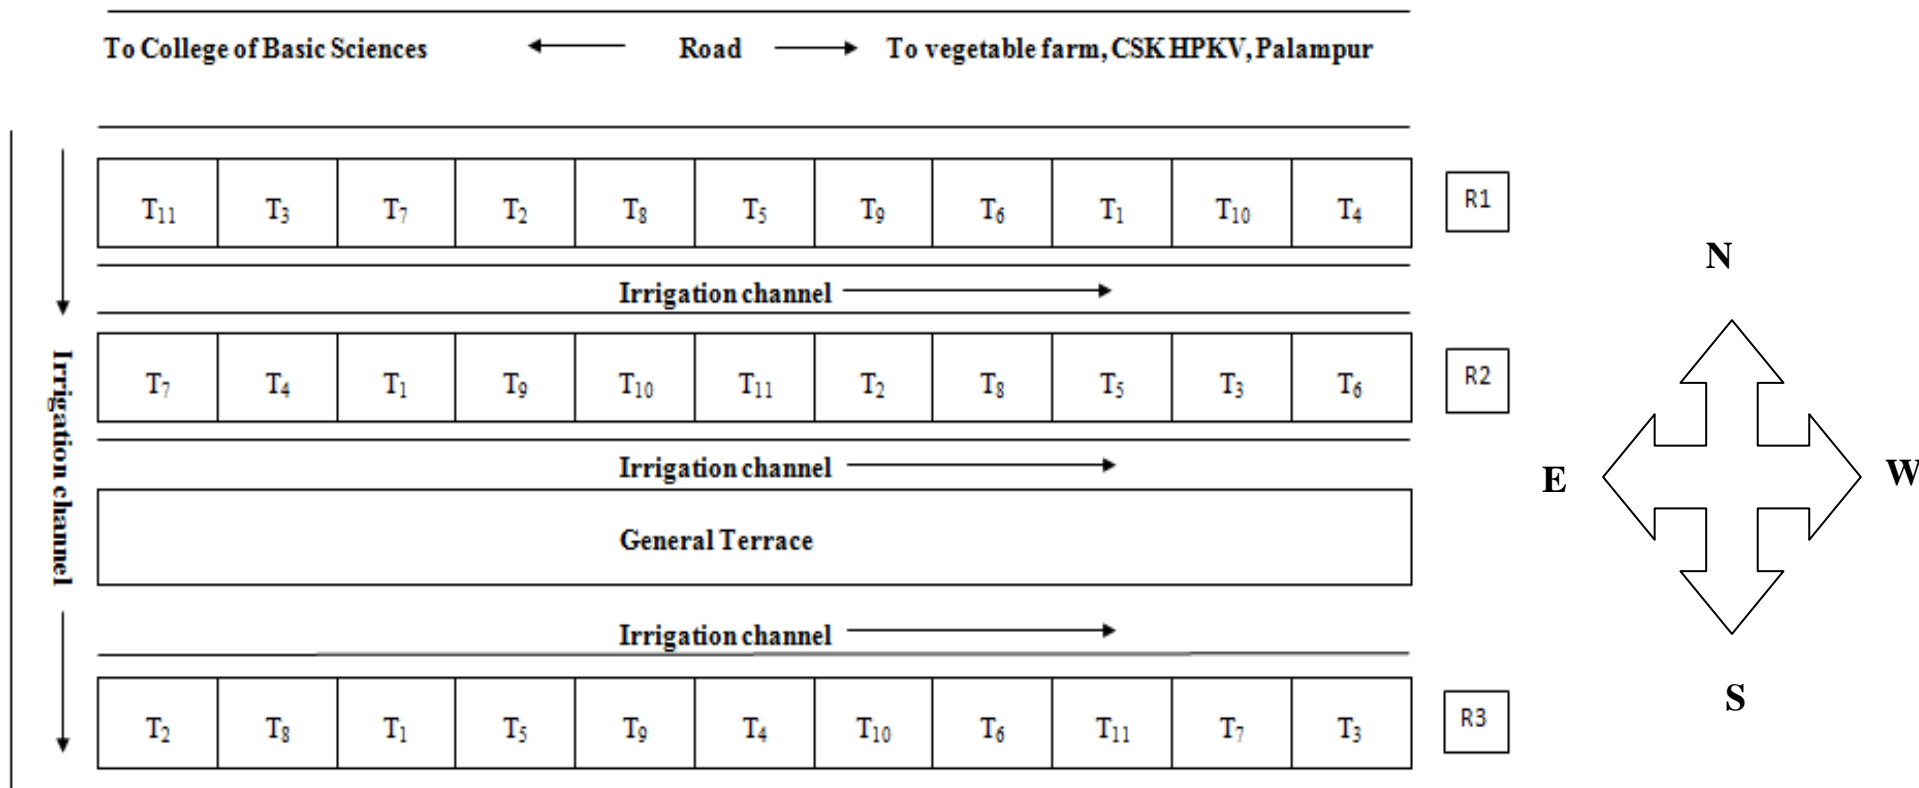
To College of Basic Sciences ← Road → To vegetable farm, CSK HPKV, Palampur

| $T_{11}$ | $T_3$ | $T_7$ | $T_2$ | $T_8$ | $T_5$ | $T_9$ | $T_6$ | $T_1$ | $T_{10}$ | $T_4$ |
|---|---|---|---|---|---|---|---|---|---|---|

R1

Irrigation channel →

| $T_7$ | $T_4$ | $T_1$ | $T_9$ | $T_{10}$ | $T_{11}$ | $T_2$ | $T_8$ | $T_5$ | $T_3$ | $T_6$ |
|---|---|---|---|---|---|---|---|---|---|---|

R2

Irrigation channel →

General Terrace

Irrigation channel →

| $T_2$ | $T_8$ | $T_1$ | $T_5$ | $T_9$ | $T_4$ | $T_{10}$ | $T_6$ | $T_{11}$ | $T_7$ | $T_3$ |
|---|---|---|---|---|---|---|---|---|---|---|

R3

Irrigation channel

N

E

W

S